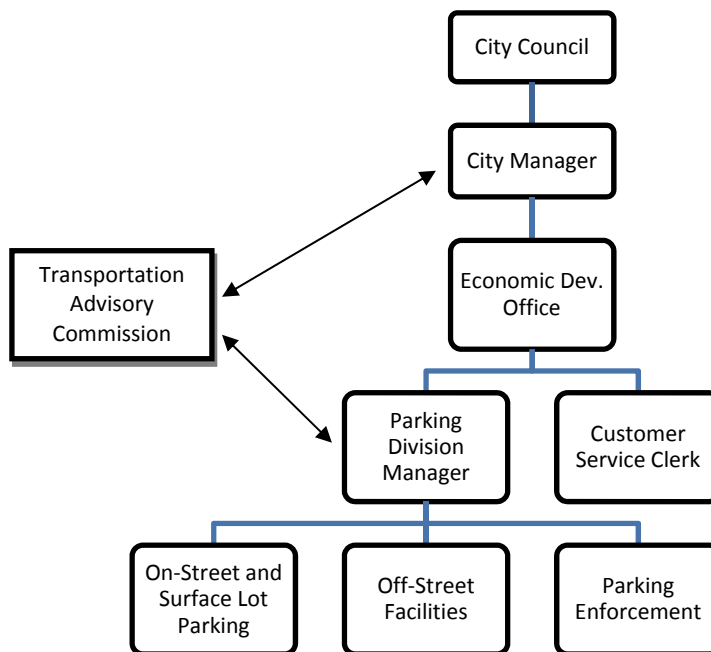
City Council

City Manager

Transportation Advisory Commission

Economic Dev. Office

Parking Division Manager

Customer Service Clerk

On-Street and Surface Lot Parking

Off-Street Facilities

Parking Enforcement